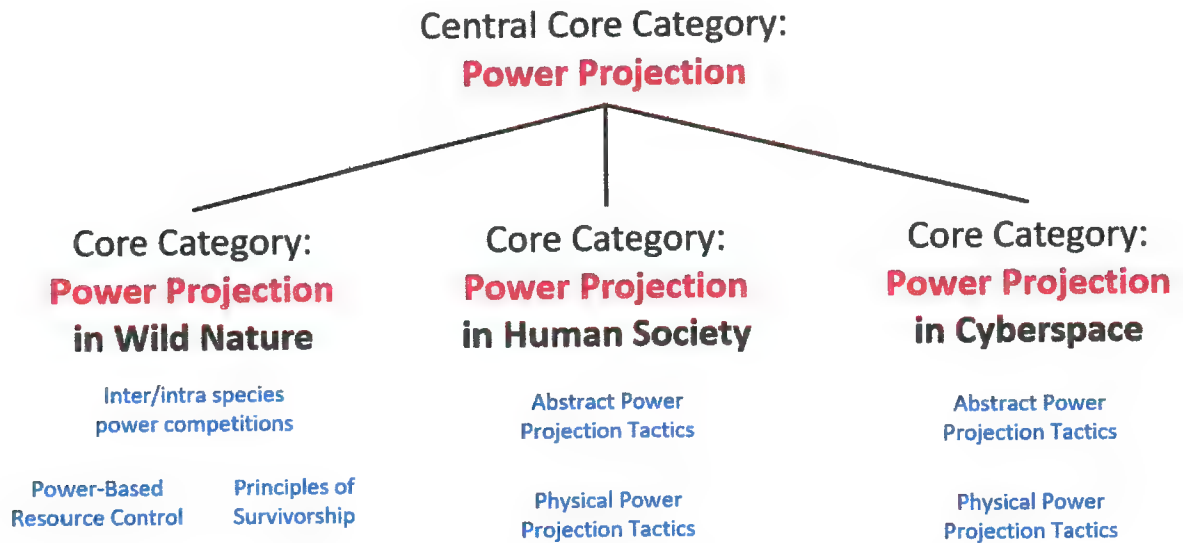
Central Core Category:
Power Projection

Core Category:
Power Projection
in Wild Nature

Inter/intra species power competitions

Power-Based Resource Control

Principles of Survivorship

Core Category:
Power Projection
in Human Society

Abstract Power Projection Tactics

Physical Power Projection Tactics

Core Category:
Power Projection
in Cyberspace

Abstract Power Projection Tactics

Physical Power Projection Tactics